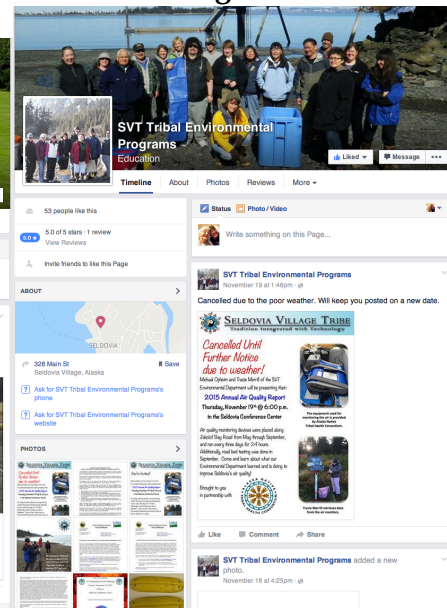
SVT Tribal Environmental Programs
Education

Liked ▾
Message
•••

Timeline
About
Photos
Reviews
More ▾

53 people like this

5.0
5.0 of 5 stars · 1 review
View Reviews

Invite friends to like this Page

ABOUT

SELDOVIA

328 Main St
Seldovia Village, Alaska
Save

Ask for SVT Tribal Environmental Programs's phone

Ask for SVT Tribal Environmental Programs's website

PHOTOS

Status
Photo / Video

Write something on this Page...

SVT Tribal Environmental Programs
November 19 at 1:48pm ·

Cancelled due to the poor weather. Will keep you posted on a new date.

SELDOVIA VILLAGE TRIBE
Tradition Integrated with Technology

Cancelled Until Further Notice due to weather!

Michael Opheim and Tracie Merrill of the SVT Environmental Department will be presenting their:
2015 Annual Air Quality Report
Thursday, November 19th @ 6:00 p.m.
in the Seldovia Conference Center

The equipment used for monitoring the air is provided by Alaska Native Tribal Health Consortium.

Air quality monitoring devices were placed along Jakolof Bay Road from May through September, and run every three days for 24 hours. Additionally, road bed testing was done in September. Come and learn about what our Environmental Department learned and is doing to improve Seldovia's air quality!

Brought to you in partnership with

You're invited!

Like
Comment
Share

SVT Tribal Environmental Programs added a new photo.
November 16 at 4:25pm ·